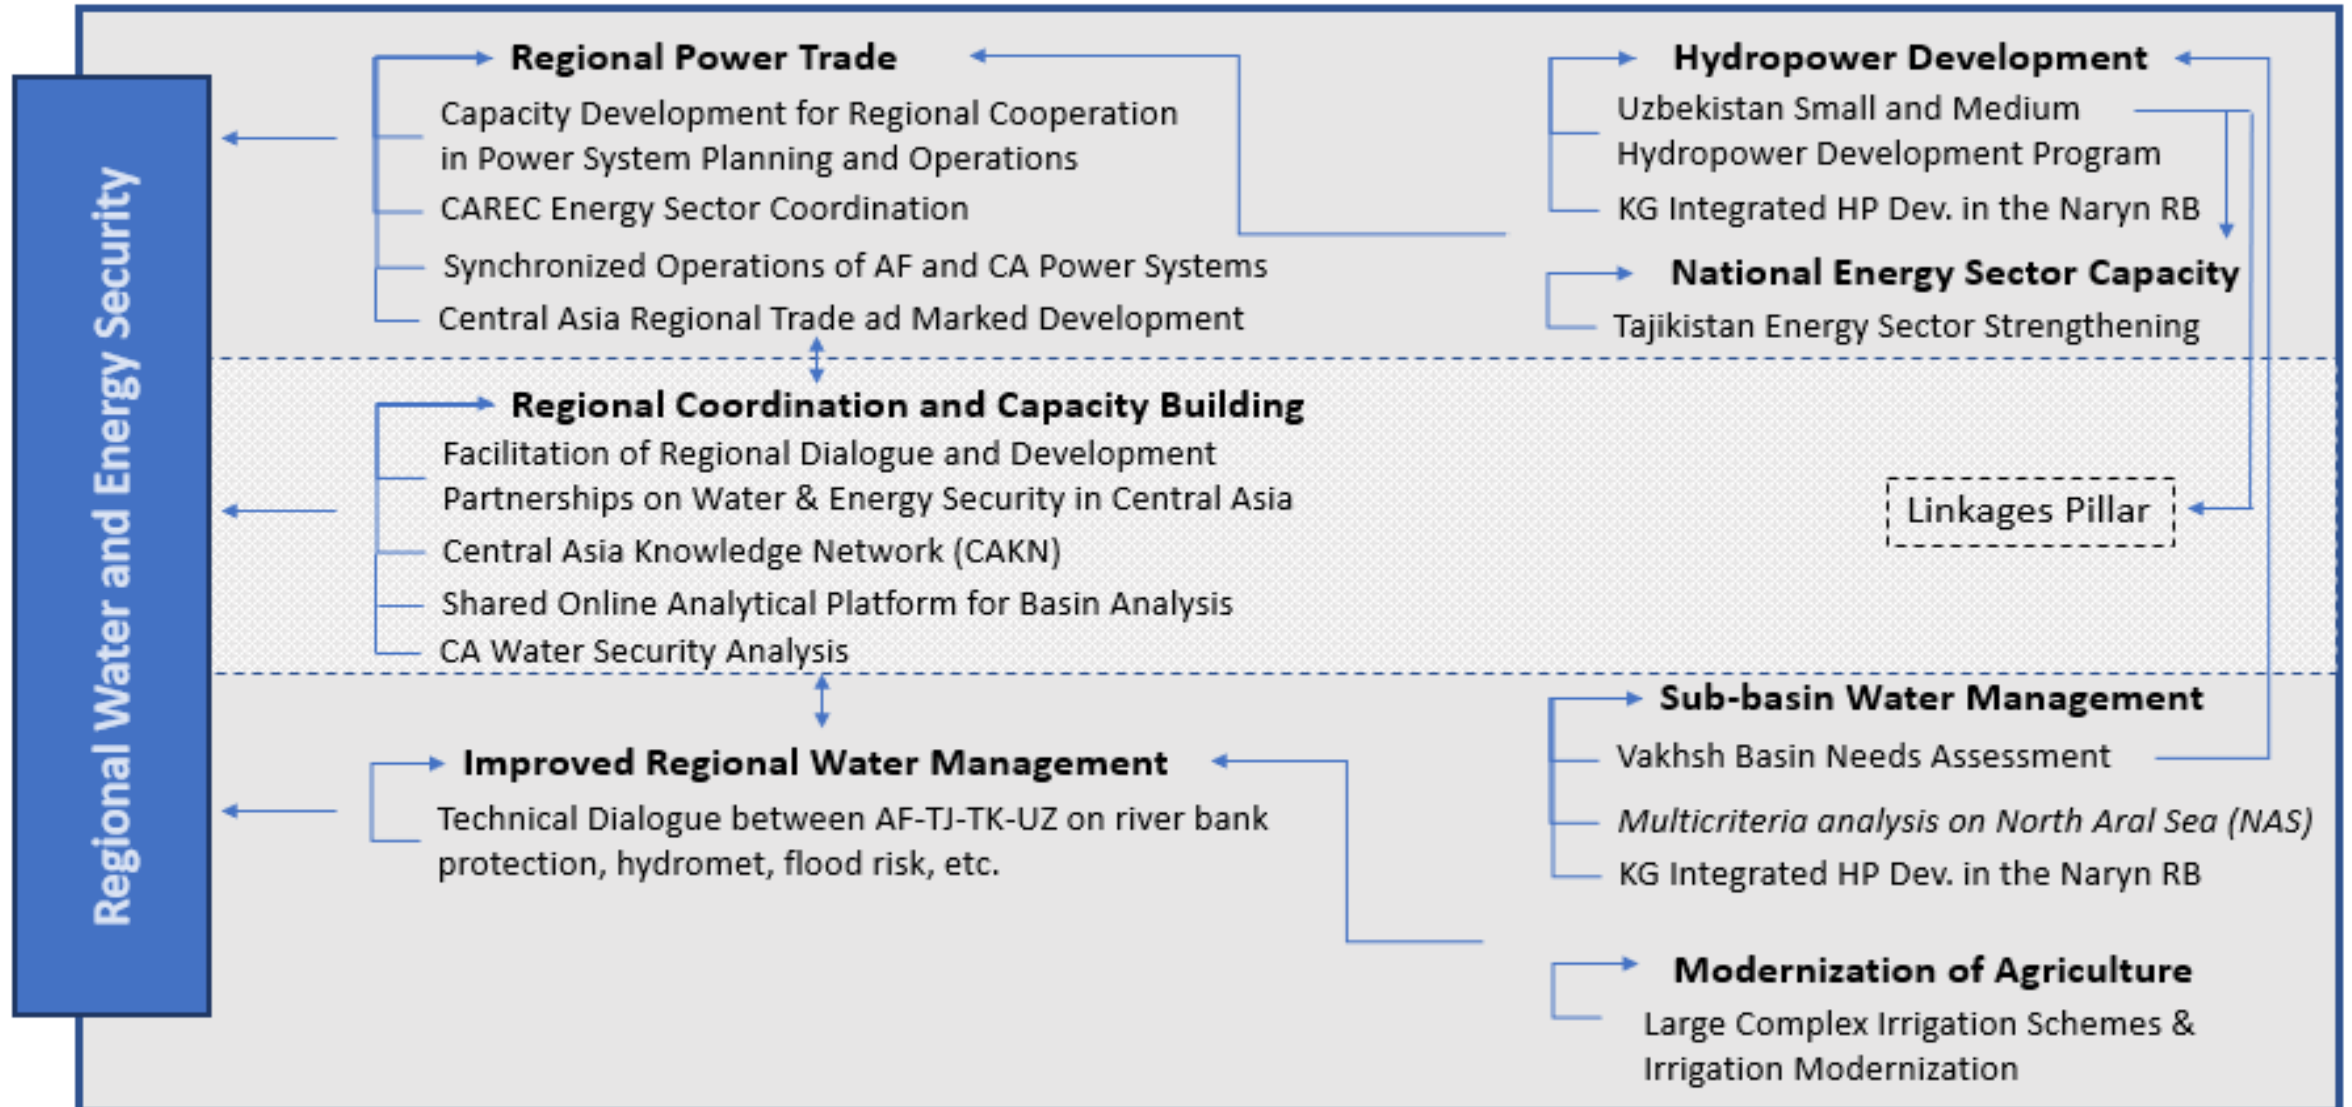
Regional Water and Energy Security

Regional Power Trade
Capacity Development for Regional Cooperation in Power System Planning and Operations
CAREC Energy Sector Coordination
Synchronized Operations of AF and CA Power Systems
Central Asia Regional Trade ad Marked Development

Hydropower Development
Uzbekistan Small and Medium Hydropower Development Program
KG Integrated HP Dev. in the Naryn RB

National Energy Sector Capacity
Tajikistan Energy Sector Strengthening

Regional Coordination and Capacity Building
Facilitation of Regional Dialogue and Development Partnerships on Water & Energy Security in Central Asia
Central Asia Knowledge Network (CAKN)
Shared Online Analytical Platform for Basin Analysis
CA Water Security Analysis

Linkages Pillar

Sub-basin Water Management
Vakhsh Basin Needs Assessment
*Multicriteria analysis on North Aral Sea (NAS)*
KG Integrated HP Dev. in the Naryn RB

Improved Regional Water Management
Technical Dialogue between AF-TJ-TK-UZ on river bank protection, hydromet, flood risk, etc.

Modernization of Agriculture
Large Complex Irrigation Schemes & Irrigation Modernization